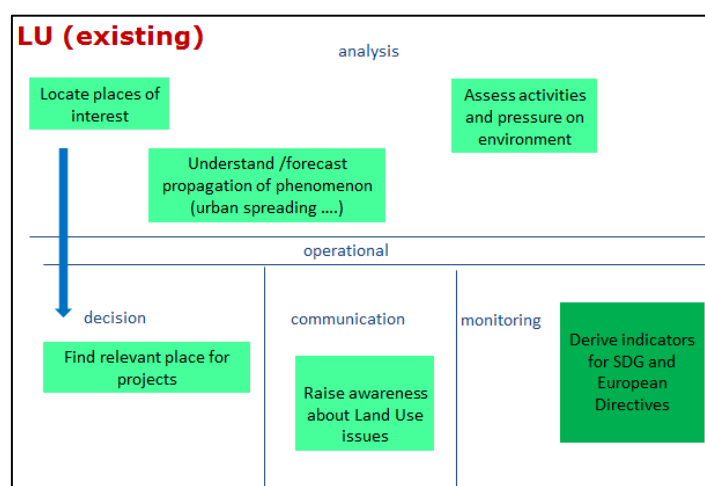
LU (existing)

analysis

Locate places of interest

Assess activities and pressure on environment

Understand /forecast propagation of phenomenon (urban spreading ….)

operational

decision

communication

monitoring

Find relevant place for projects

Raise awareness about Land Use issues

Derive indicators for SDG and European Directives